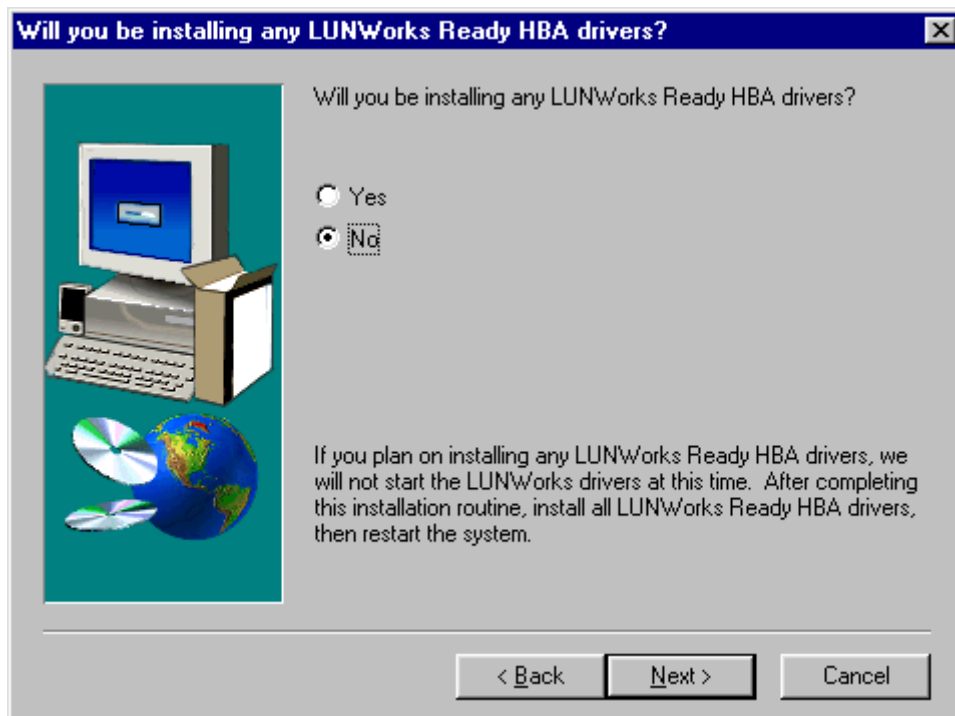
Will you be installing any LUNWorks Ready HBA drivers?

Will you be installing any LUNWorks Ready HBA drivers?

Yes

No

If you plan on installing any LUNWorks Ready HBA drivers, we will not start the LUNWorks drivers at this time. After completing this installation routine, install all LUNWorks Ready HBA drivers, then restart the system.

< Back

Next >

Cancel